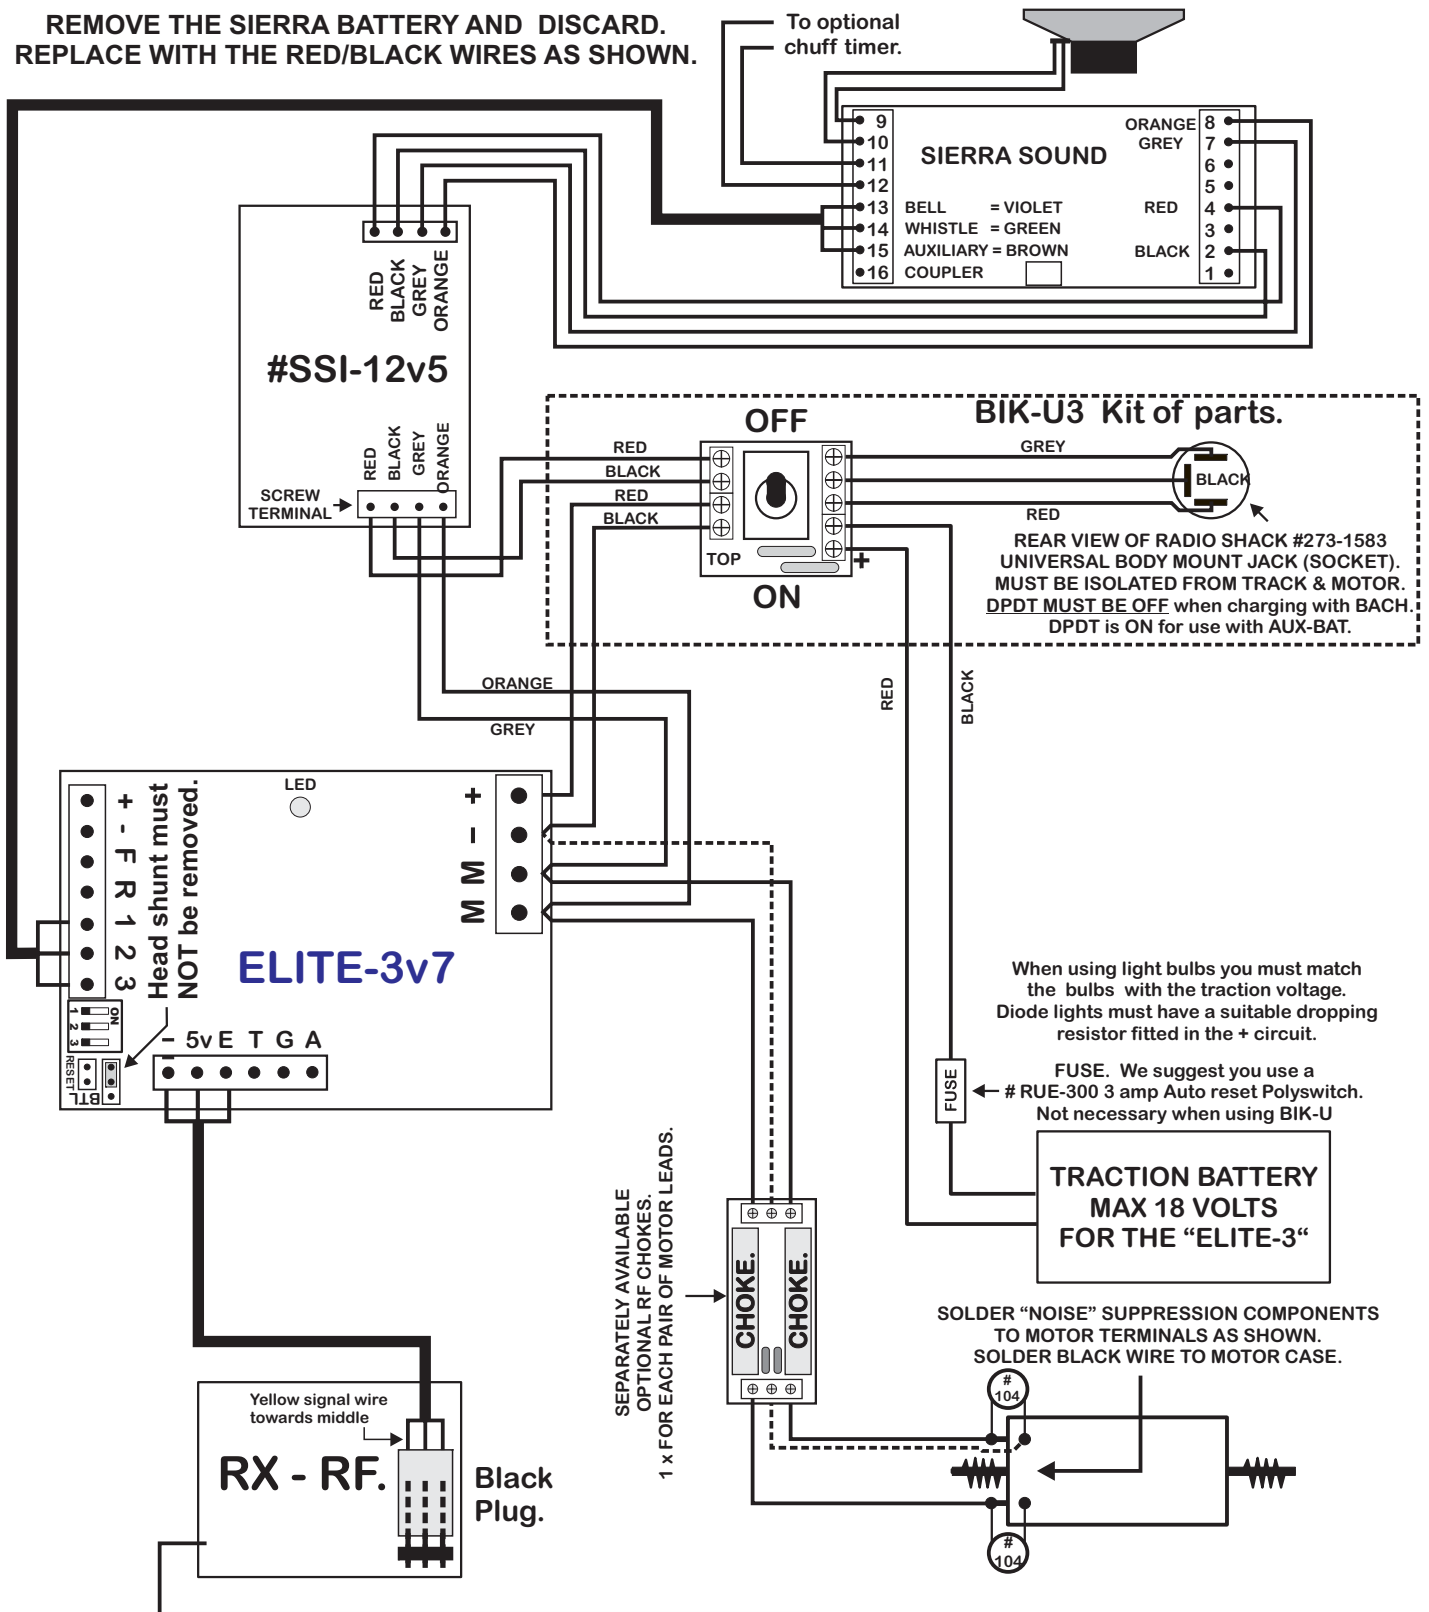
REMOVE THE SIERRA BATTERY AND DISCARD.
REPLACE WITH THE RED/BLACK WIRES AS SHOWN.

To optional chuff timer.

SIERRA SOUND
9
10
11
12
13 BELL = VIOLET
14 WHISTLE = GREEN
15 AUXILIARY = BROWN
16 COUPLER
ORANGE 8
GREY 7
6
5
RED 4
3
BLACK 2
1

RED BLACK GREY ORANGE
#SSI-12v5
RED BLACK GREY ORANGE
SCREW TERMINAL

OFF
BIK-U3 Kit of parts.
RED
BLACK
RED
BLACK
GREY
BLACK
RED
TOP
ON
+
REAR VIEW OF RADIO SHACK #273-1583
UNIVERSAL BODY MOUNT JACK (SOCKET).
MUST BE ISOLATED FROM TRACK & MOTOR.
DPDT MUST BE OFF when charging with BACH.
DPDT is ON for use with AUX-BAT.

ORANGE
GREY
RED
BLACK

LED
+ - F R 1 2 3
Head shunt must NOT be removed.
+ – M M
ELITE-3v7
ON 1 2 3
RESET
BTL
– 5v E T G A

When using light bulbs you must match the bulbs with the traction voltage. Diode lights must have a suitable dropping resistor fitted in the + circuit.

FUSE
FUSE. We suggest you use a # RUE-300 3 amp Auto reset Polyswitch. Not necessary when using BIK-U

TRACTION BATTERY
MAX 18 VOLTS
FOR THE “ELITE-3“

SEPARATELY AVAILABLE
OPTIONAL RF CHOKES.
1 x FOR EACH PAIR OF MOTOR LEADS.

CHOKE.
CHOKE.

SOLDER “NOISE” SUPPRESSION COMPONENTS TO MOTOR TERMINALS AS SHOWN.
SOLDER BLACK WIRE TO MOTOR CASE.

# 104
# 104

Yellow signal wire towards middle
RX - RF.
Black Plug.